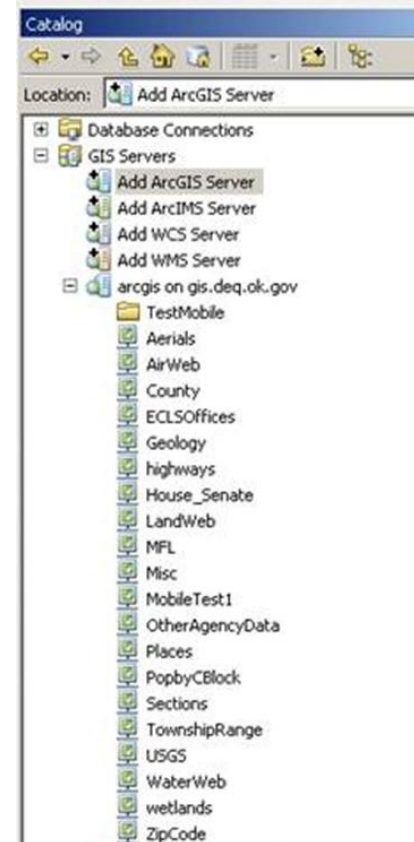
Catalog

Location: Add ArcGIS Server

Database Connections
GIS Servers
Add ArcGIS Server
Add ArcIMS Server
Add WCS Server
Add WMS Server
arcgis on gis.deq.ok.gov
TestMobile
Aerials
AirWeb
County
ECLSOffices
Geology
highways
House_Senate
LandWeb
MFL
Misc
MobileTest1
OtherAgencyData
Places
PopbyCBlock
Sections
TownshipRange
USGS
WaterWeb
wetlands
ZipCode